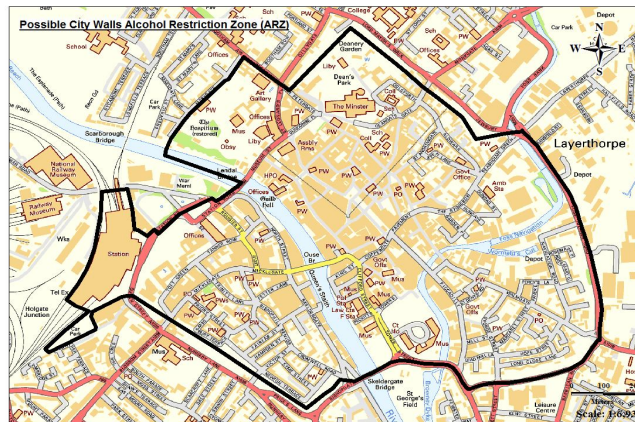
Possible City Walls Alcohol Restriction Zone (ARZ)

Depot
College
Sch
Sch
Deanery Garden
Dean's Park
Liby
Offices
Art Gallery
PW
PW
The Minster
Mus
Offices
The Hospitium (restored)
Liby
Coll
Sch
Sch
Scarborough Bridge
Obsy
Assbly Rms
PW
PW
Lendal Bridge
National Railway Museum
Railway Museum
War Meml
HPO
Offices
Guild Hall
PW
Govt Office
Amb Sta
Layerthorpe
Station
Offices
PW
PW
PW
Wks
Ouse Br
PW
Govt Offs
Depot
PO
PW
PW
Mus
Tel Ex
Holgate Junction
PW
PW
Pol Sta
Law Cts
F Sta
Mus
Ct
Govt Offs
PW
PO
Car Park
Mus
Sch
Mus
Skeldergate Bridge
St George's Field
PW
PW
Leisure Centre
PW
Car Park
Car Park
Sch
Metres
Scale: 1:6,93
N
S
E
W
100